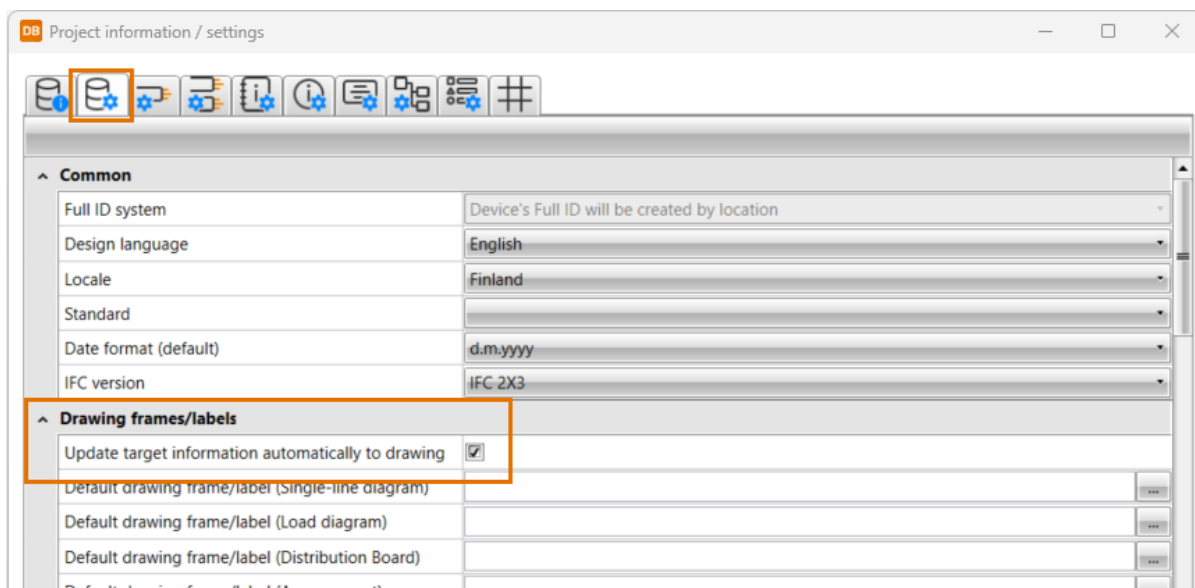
DB Project information / settings

Common

| | |
|---|---|
| Full ID system | Device's Full ID will be created by location |
| Design language | English |
| Locale | Finland |
| Standard | |
| Date format (default) | d.m.yyyy |
| IFC version | IFC 2X3 |

Drawing frames/labels

| | |
|---|---|
| Update target information automatically to drawing | ☑ |
| Default drawing frame/label (Single-line diagram) | ... |
| Default drawing frame/label (Load diagram) | ... |
| Default drawing frame/label (Distribution Board) | ... |
| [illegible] | ... |